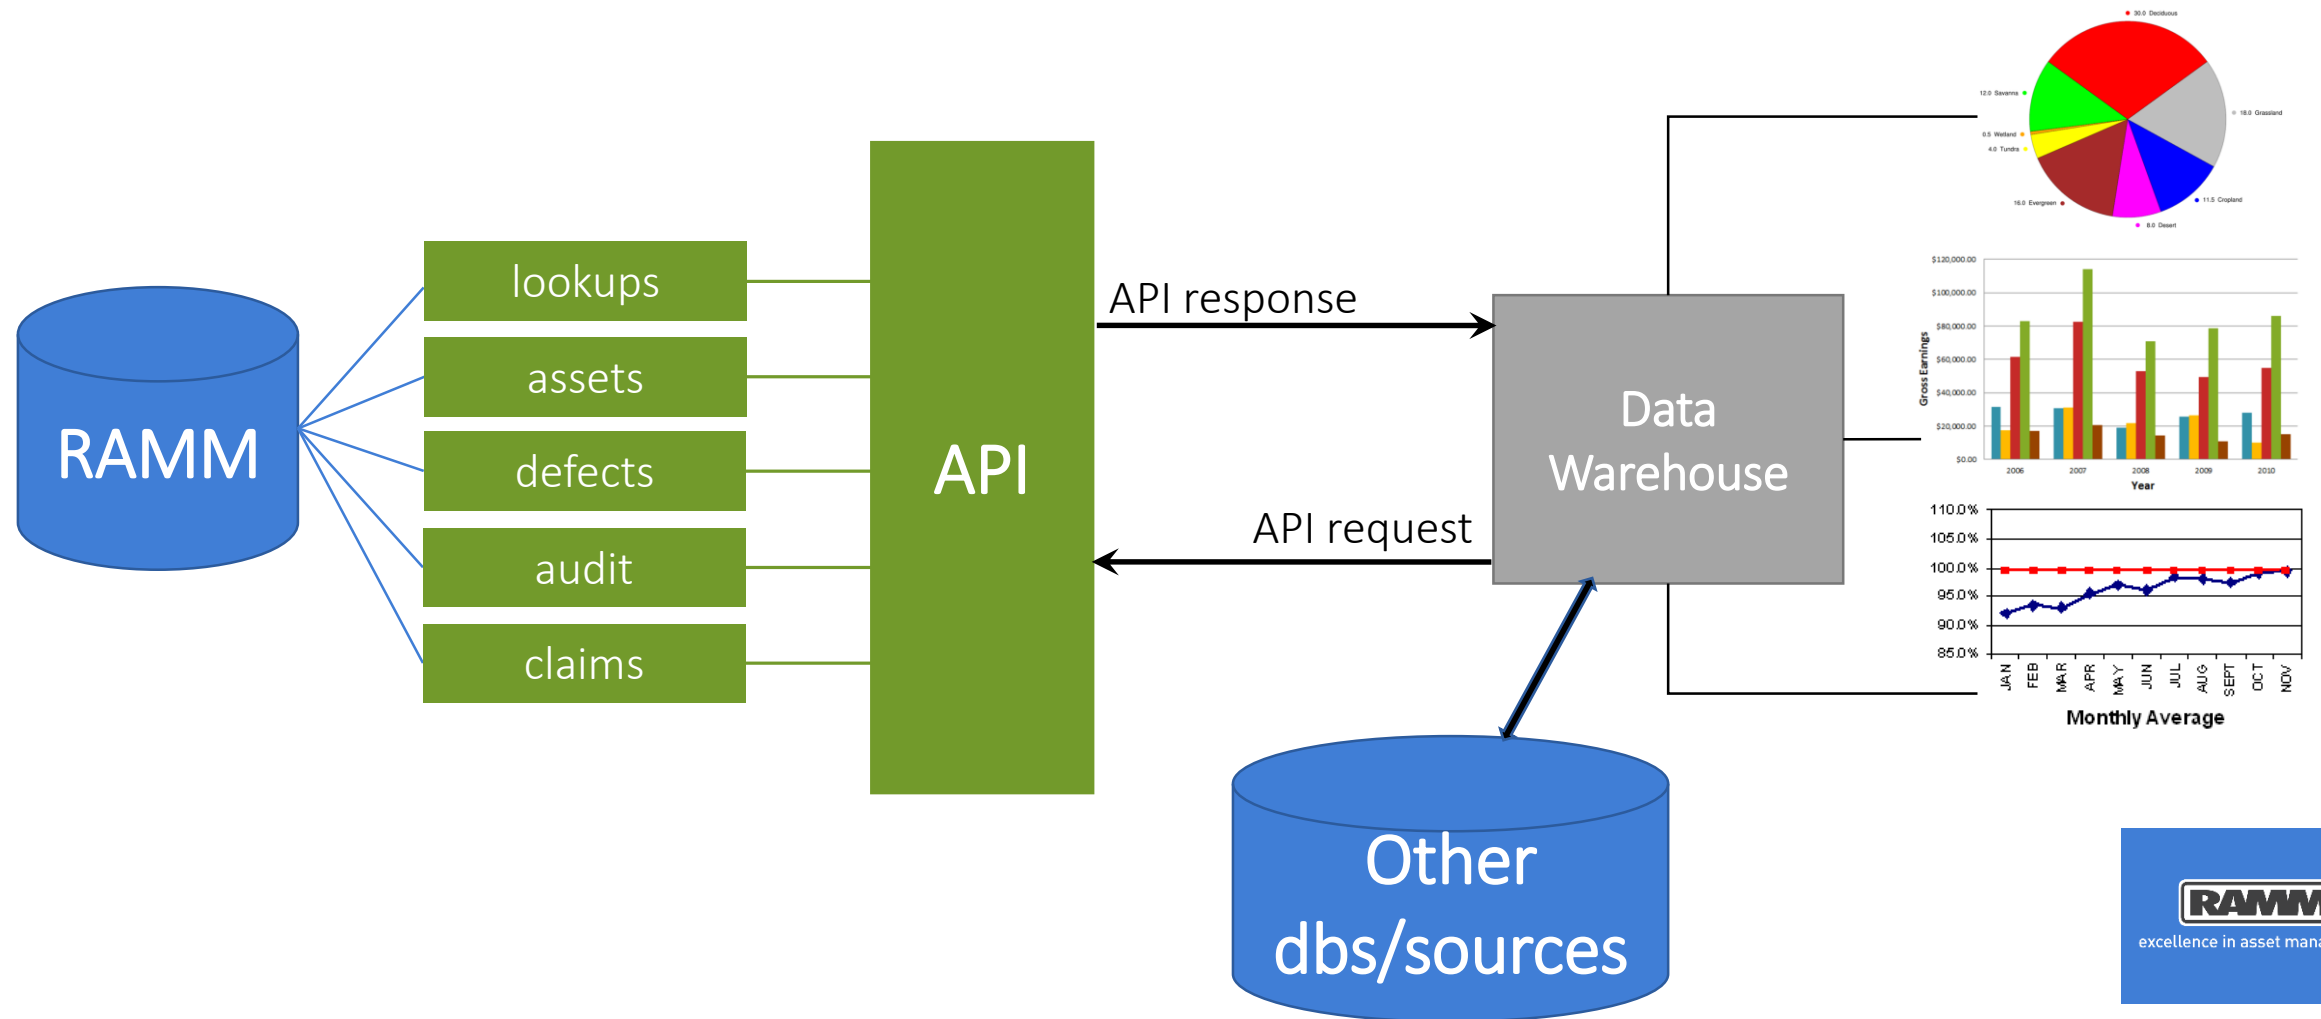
RAMM

lookups
assets
defects
audit
claims

API

API response

API request

Data Warehouse

Other dbs/sources

30.0 Deciduous
12.0 Savanna
18.0 Grassland
0.5 Wetland
4.0 Tundra
16.0 Evergreen
11.5 Cropland
8.0 Desert

$120,000.00
$100,000.00
$80,000.00
$60,000.00
$40,000.00
$20,000.00
$0.00
Gross Earnings
2006
2007
2008
2009
2010
Year

110.0%
105.0%
100.0%
95.0%
90.0%
85.0%
JAN
FEB
MAR
APR
MAY
JUN
JUL
AUG
SEPT
OCT
NOV
Monthly Average

RAMM
excellence in asset man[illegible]